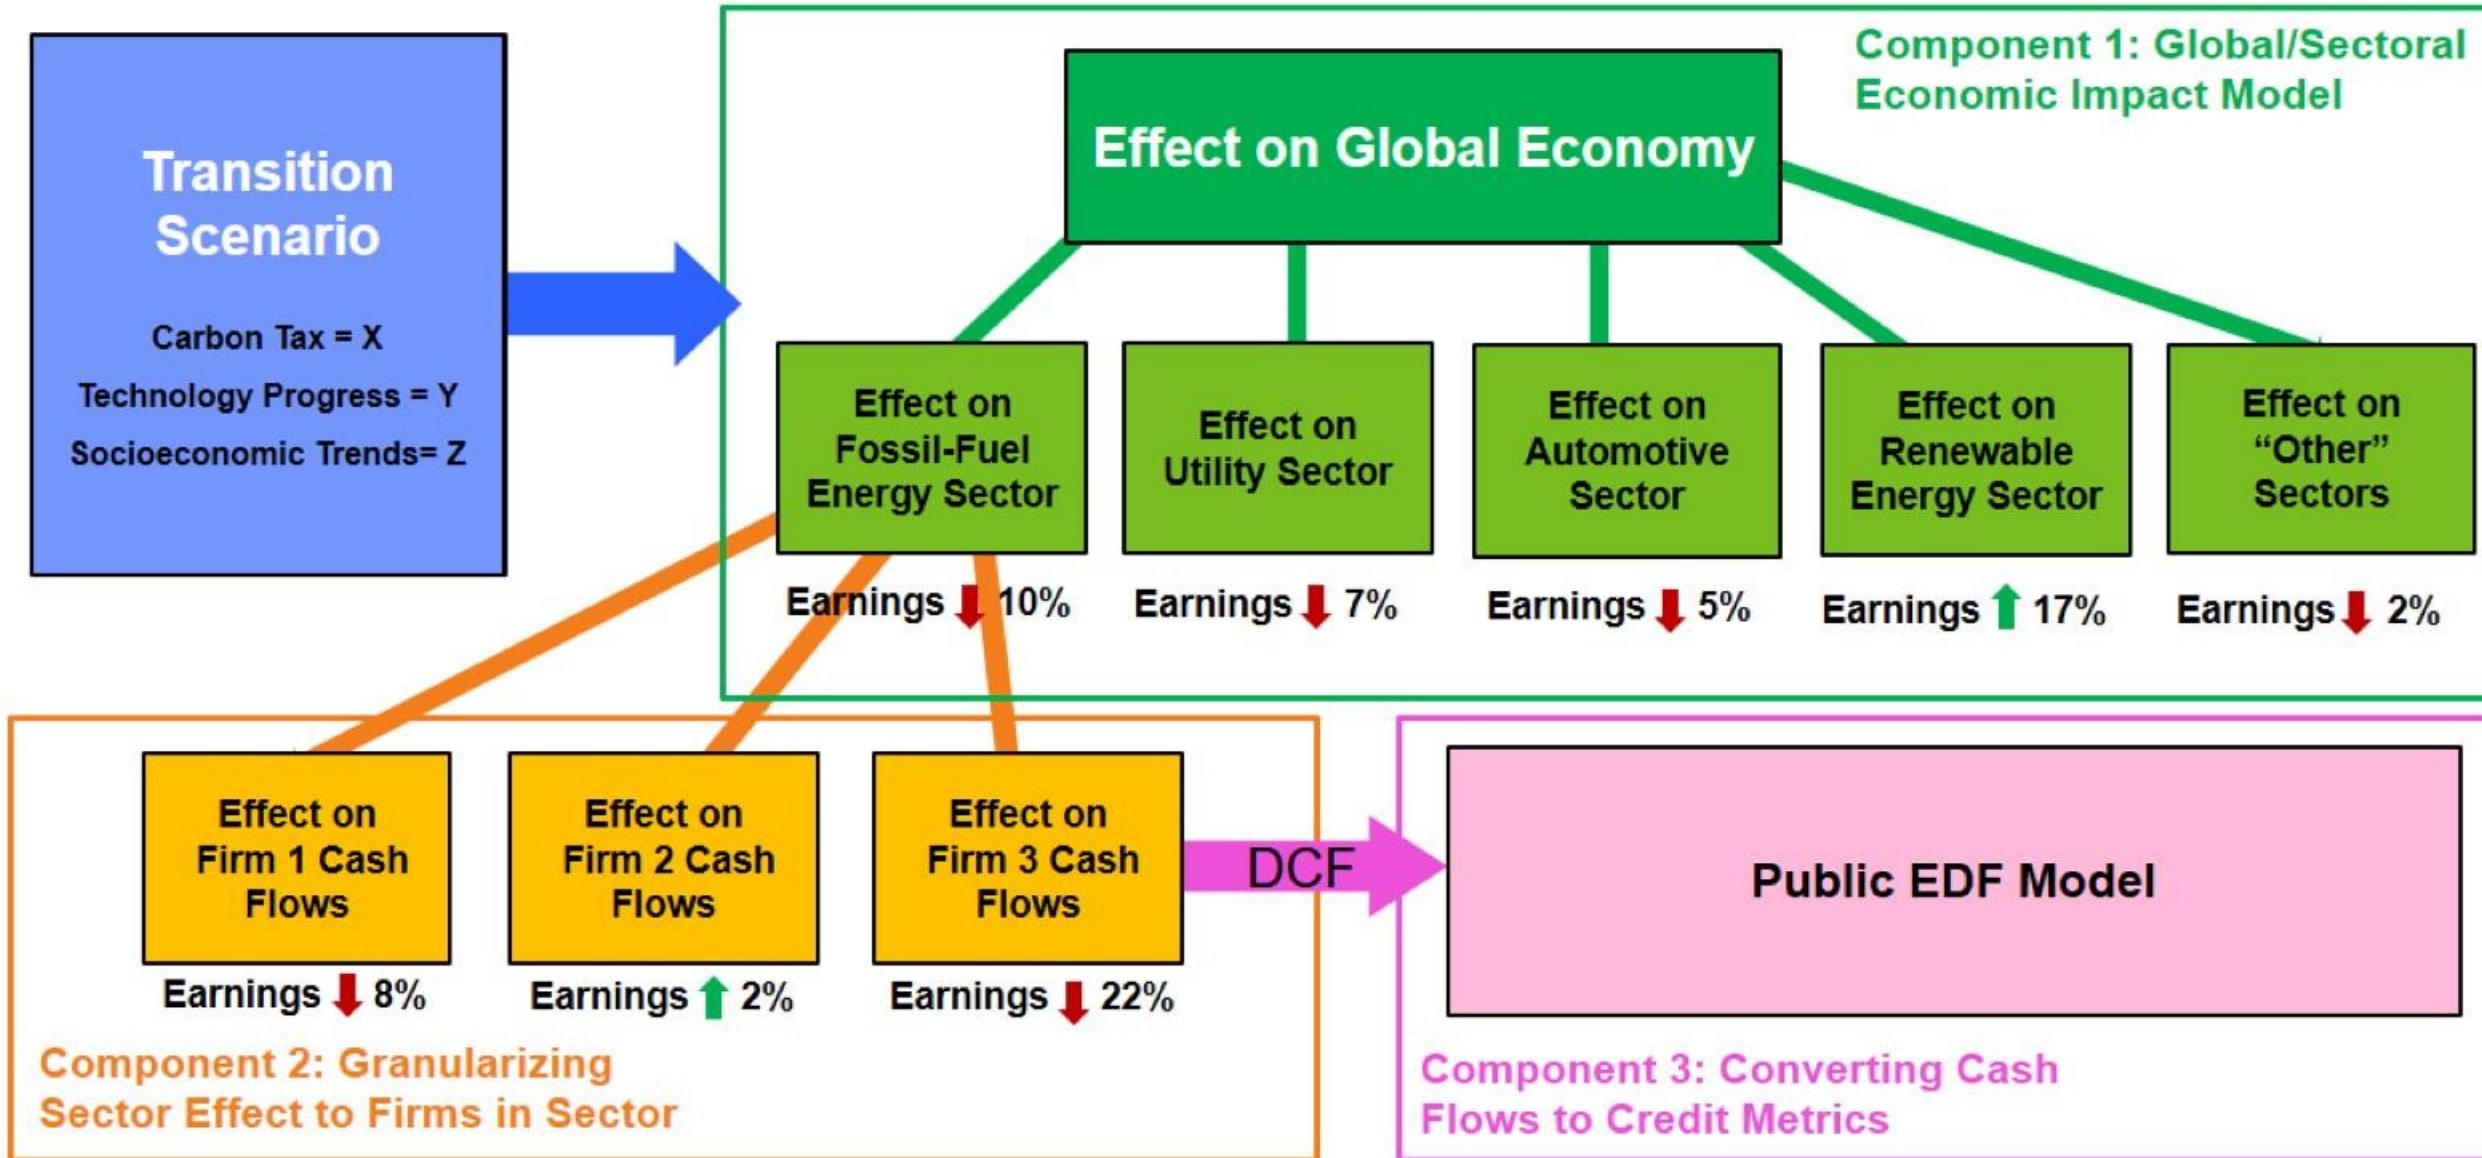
Transition Scenario

Carbon Tax = X

Technology Progress = Y

Socioeconomic Trends= Z

Component 1: Global/Sectoral Economic Impact Model

Effect on Global Economy

Effect on Fossil-Fuel Energy Sector

Earnings ↓ 10%

Effect on Utility Sector

Earnings ↓ 7%

Effect on Automotive Sector

Earnings ↓ 5%

Effect on Renewable Energy Sector

Earnings ↑ 17%

Effect on "Other" Sectors

Earnings ↓ 2%

Effect on Firm 1 Cash Flows

Earnings ↓ 8%

Effect on Firm 2 Cash Flows

Earnings ↑ 2%

Effect on Firm 3 Cash Flows

Earnings ↓ 22%

DCF

Public EDF Model

Component 2: Granularizing Sector Effect to Firms in Sector

Component 3: Converting Cash Flows to Credit Metrics